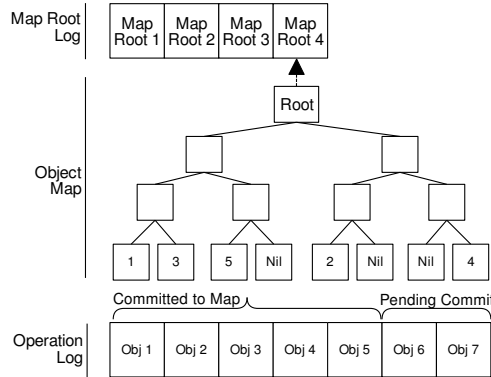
Map Root Log

| Map Root 1 | Map Root 2 | Map Root 3 | Map Root 4 |
|---|---|---|---|

Root

Object Map

1 3 5 Nil 2 Nil Nil 4

Committed to Map

Pending Commit

Operation Log

| Obj 1 | Obj 2 | Obj 3 | Obj 4 | Obj 5 | Obj 6 | Obj 7 |
|---|---|---|---|---|---|---|